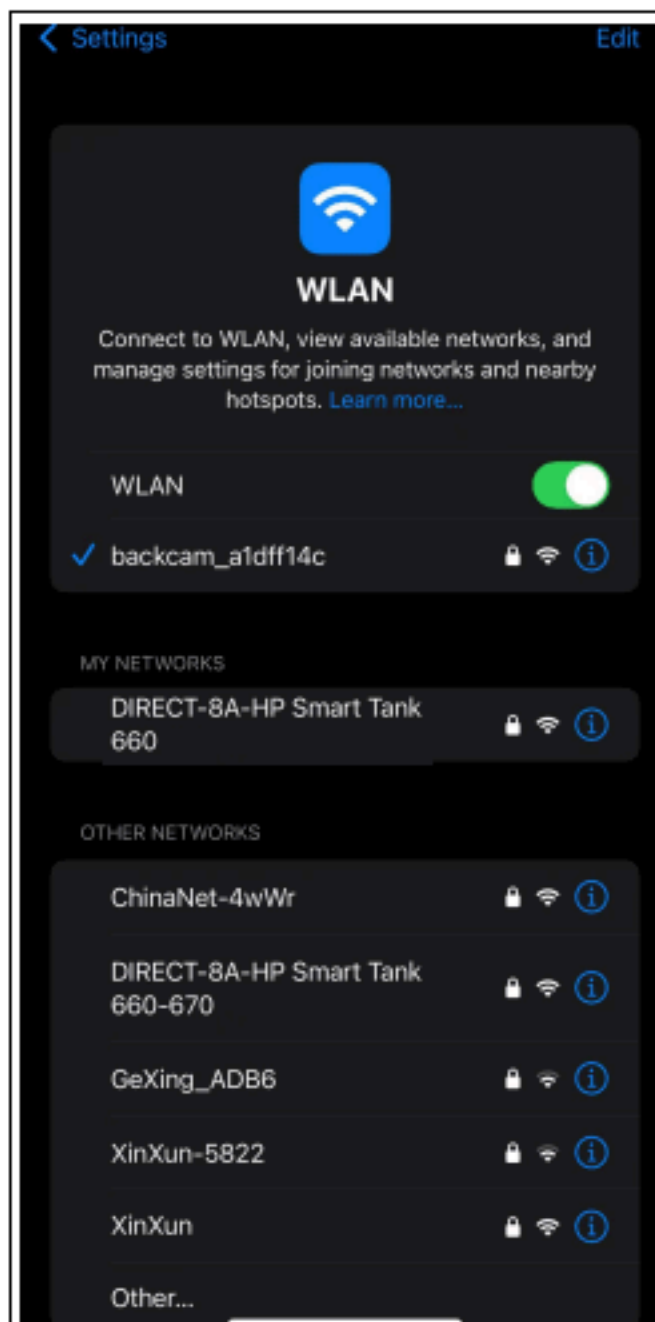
Settings

Edit

WLAN

Connect to WLAN, view available networks, and manage settings for joining networks and nearby hotspots. Learn more...

WLAN

✓ backcam_a1dff14c

MY NETWORKS

DIRECT-8A-HP Smart Tank 660

OTHER NETWORKS

ChinaNet-4wWr

DIRECT-8A-HP Smart Tank 660-670

GeXing_ADB6

XinXun-5822

XinXun

Other...